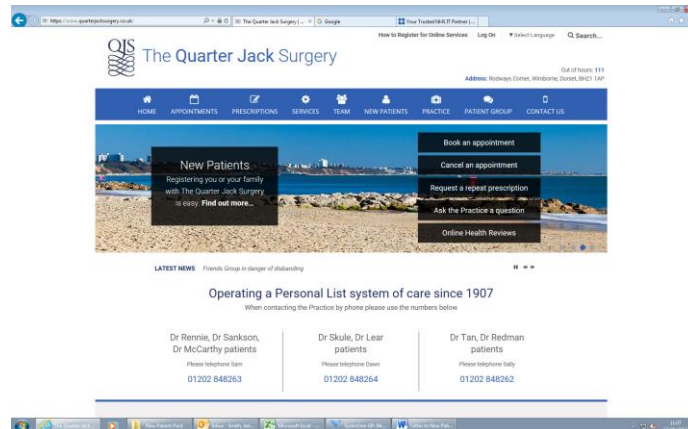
https://www.quarterjacksurgery.co.uk/
The Quarter Jack Surgery | ... × Google
Your Trusted NHS IT Partner | ...

How to Register for Online Services Log On Select Language Search...

QJS The Quarter Jack Surgery

Out of hours: 111
Address: Rodways Corner, Wimborne, Dorset, BH21 1AP

HOME APPOINTMENTS PRESCRIPTIONS SERVICES TEAM NEW PATIENTS PRACTICE PATIENT GROUP CONTACT US

New Patients
Registering you or your family with The Quarter Jack Surgery is easy. Find out more...

Book an appointment
Cancel an appointment
Request a repeat prescription
Ask the Practice a question
Online Health Reviews

LATEST NEWS Friends Group in danger of disbanding

Operating a Personal List system of care since 1907
When contacting the Practice by phone please use the numbers below

Dr Rennie, Dr Sankson, Dr McCarthy patients
Please telephone Sam
01202 848263

Dr Skule, Dr Lear patients
Please telephone Dawn
01202 848264

Dr Tan, Dr Redman patients
Please telephone Sally
01202 848262

The Quarter Jack... New Patient Pack Inbox - Smith, Jo... Microsoft Excel - ... SystmOne GP: Mr... Letter to New Pati...